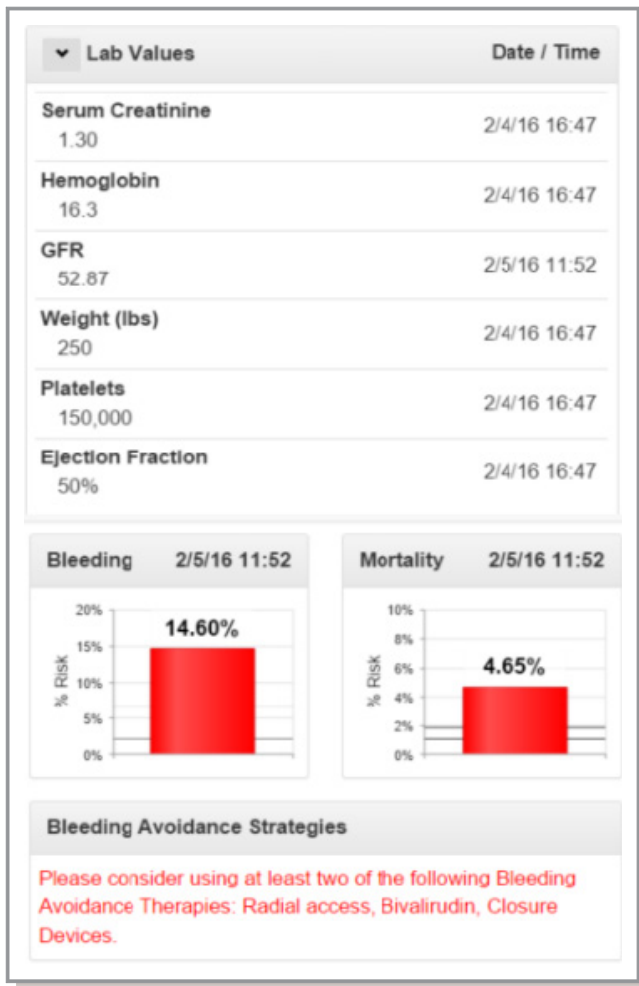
Lab Values Date / Time

| | |
|---|---|
| Serum Creatinine 1.30 | 2/4/16 16:47 |
| Hemoglobin 16.3 | 2/4/16 16:47 |
| GFR 52.87 | 2/5/16 11:52 |
| Weight (lbs) 250 | 2/4/16 16:47 |
| Platelets 150,000 | 2/4/16 16:47 |
| Ejection Fraction 50% | 2/4/16 16:47 |

Bleeding 2/5/16 11:52

20%
15%
10%
5%
0%
% Risk
14.60%

Mortality 2/5/16 11:52

10%
8%
6%
4%
2%
0%
% Risk
4.65%

Bleeding Avoidance Strategies

Please consider using at least two of the following Bleeding Avoidance Therapies: Radial access, Bivalirudin, Closure Devices.